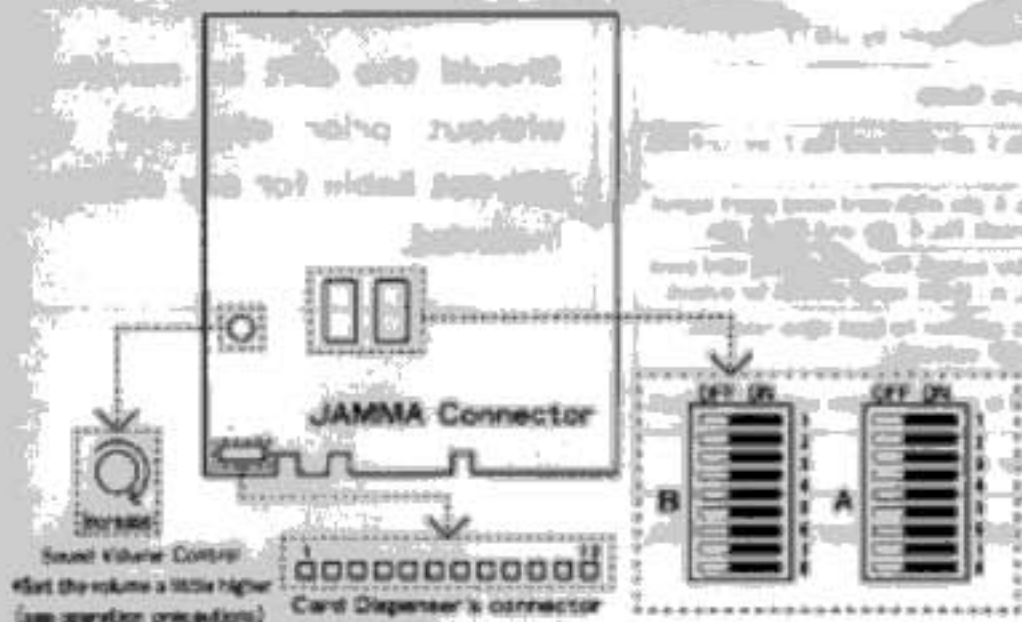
Should the dip sw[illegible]
without prior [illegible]
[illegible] liable for any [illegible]
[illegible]

JAMMA Connector

Increase

Sound Volume Control
*Set the volume a little higher
(see operation precautions)

1
12
Card Dispenser's connector

OFF ON
1
2
3
4
5
6
7
8
B

OFF ON
1
2
3
4
5
6
7
8
A